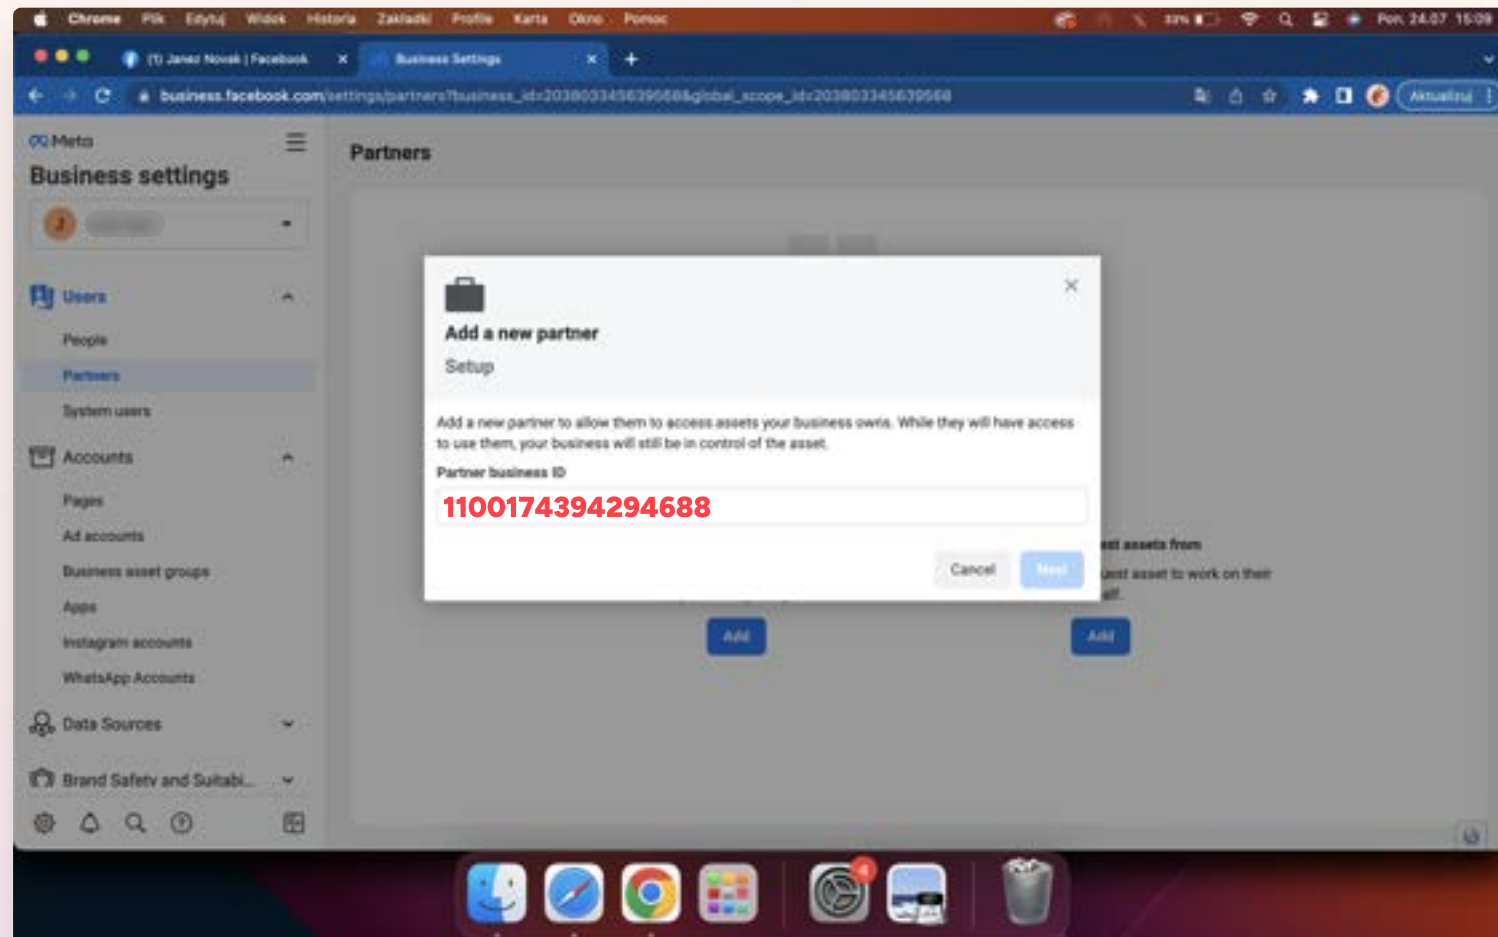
Chrome Plik Edytuj Widok Historia Zakładki Profile Karta Okno Pomoc

Pon. 24.07 15:09

(1) Janez Novak | Facebook

Business Settings

business.facebook.com/settings/partners?business_id=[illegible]&global_scope_id=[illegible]

Aktualizuj

Meta

Business settings

Users

People

Partners

System users

Accounts

Pages

Ad accounts

Business asset groups

Apps

Instagram accounts

WhatsApp Accounts

Data Sources

Brand Safety and Suitabi...

Partners

Add a new partner

Setup

Add a new partner to allow them to access assets your business owns. While they will have access to use them, your business will still be in control of the asset.

Partner business ID

1100174394294688

Cancel

Next

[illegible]st assets from

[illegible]uest asset to work on their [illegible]elf.

Add

Add

4